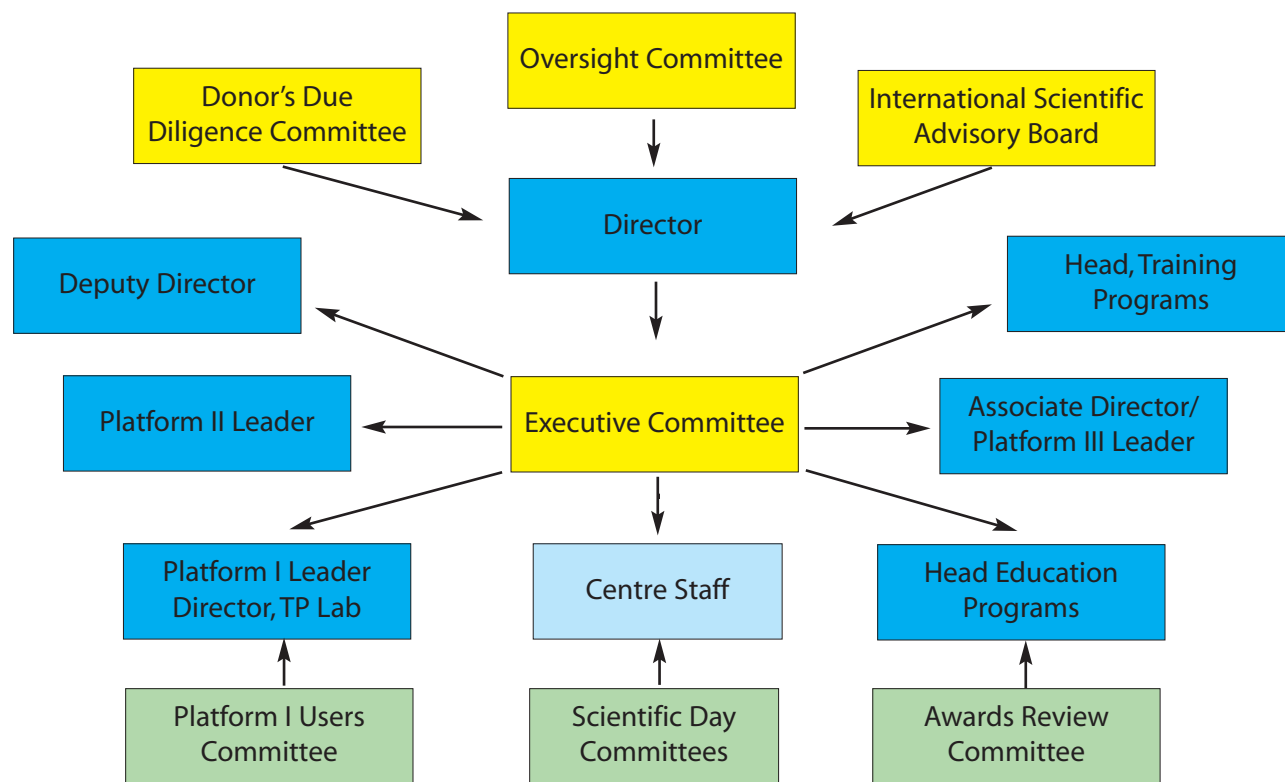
Oversight Committee

Donor's Due Diligence Committee

International Scientific Advisory Board

Director

Deputy Director

Head, Training Programs

Platform II Leader

Executive Committee

Associate Director/ Platform III Leader

Platform I Leader Director, TP Lab

Centre Staff

Head Education Programs

Platform I Users Committee

Scientific Day Committees

Awards Review Committee